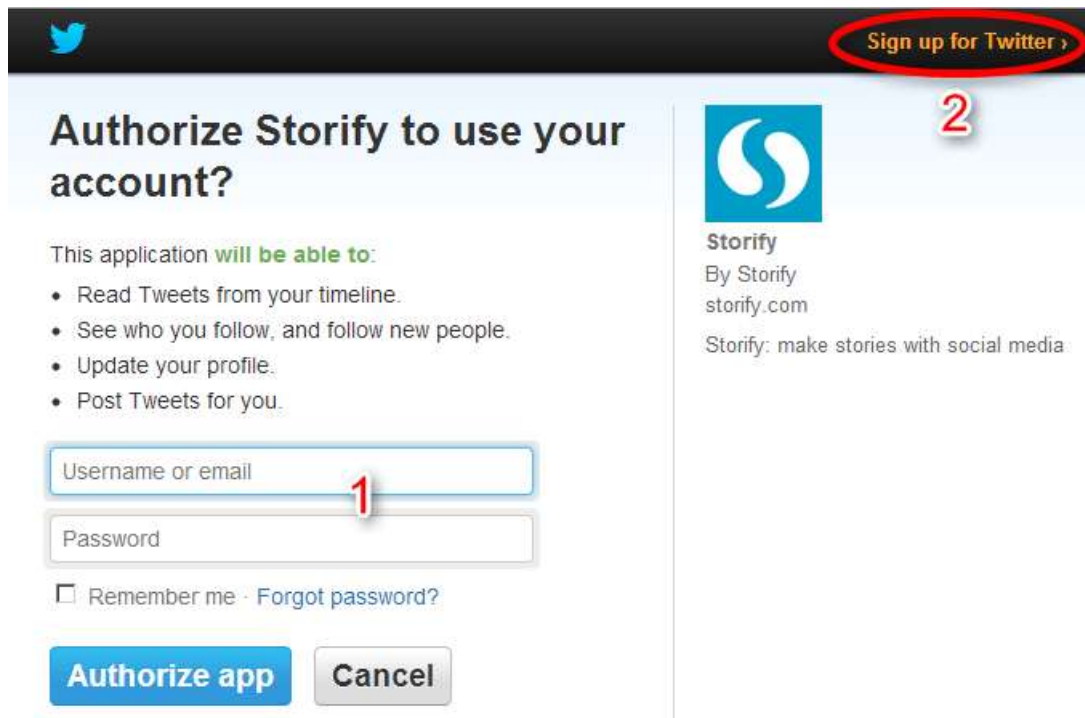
Sign up for Twitter ›

2

Authorize Storify to use your account?

This application will be able to:

- Read Tweets from your timeline.
- See who you follow, and follow new people.
- Update your profile.
- Post Tweets for you.

Username or email

1

Password

Remember me · Forgot password?

Authorize app

Cancel

Storify
By Storify
storify.com
Storify: make stories with social media